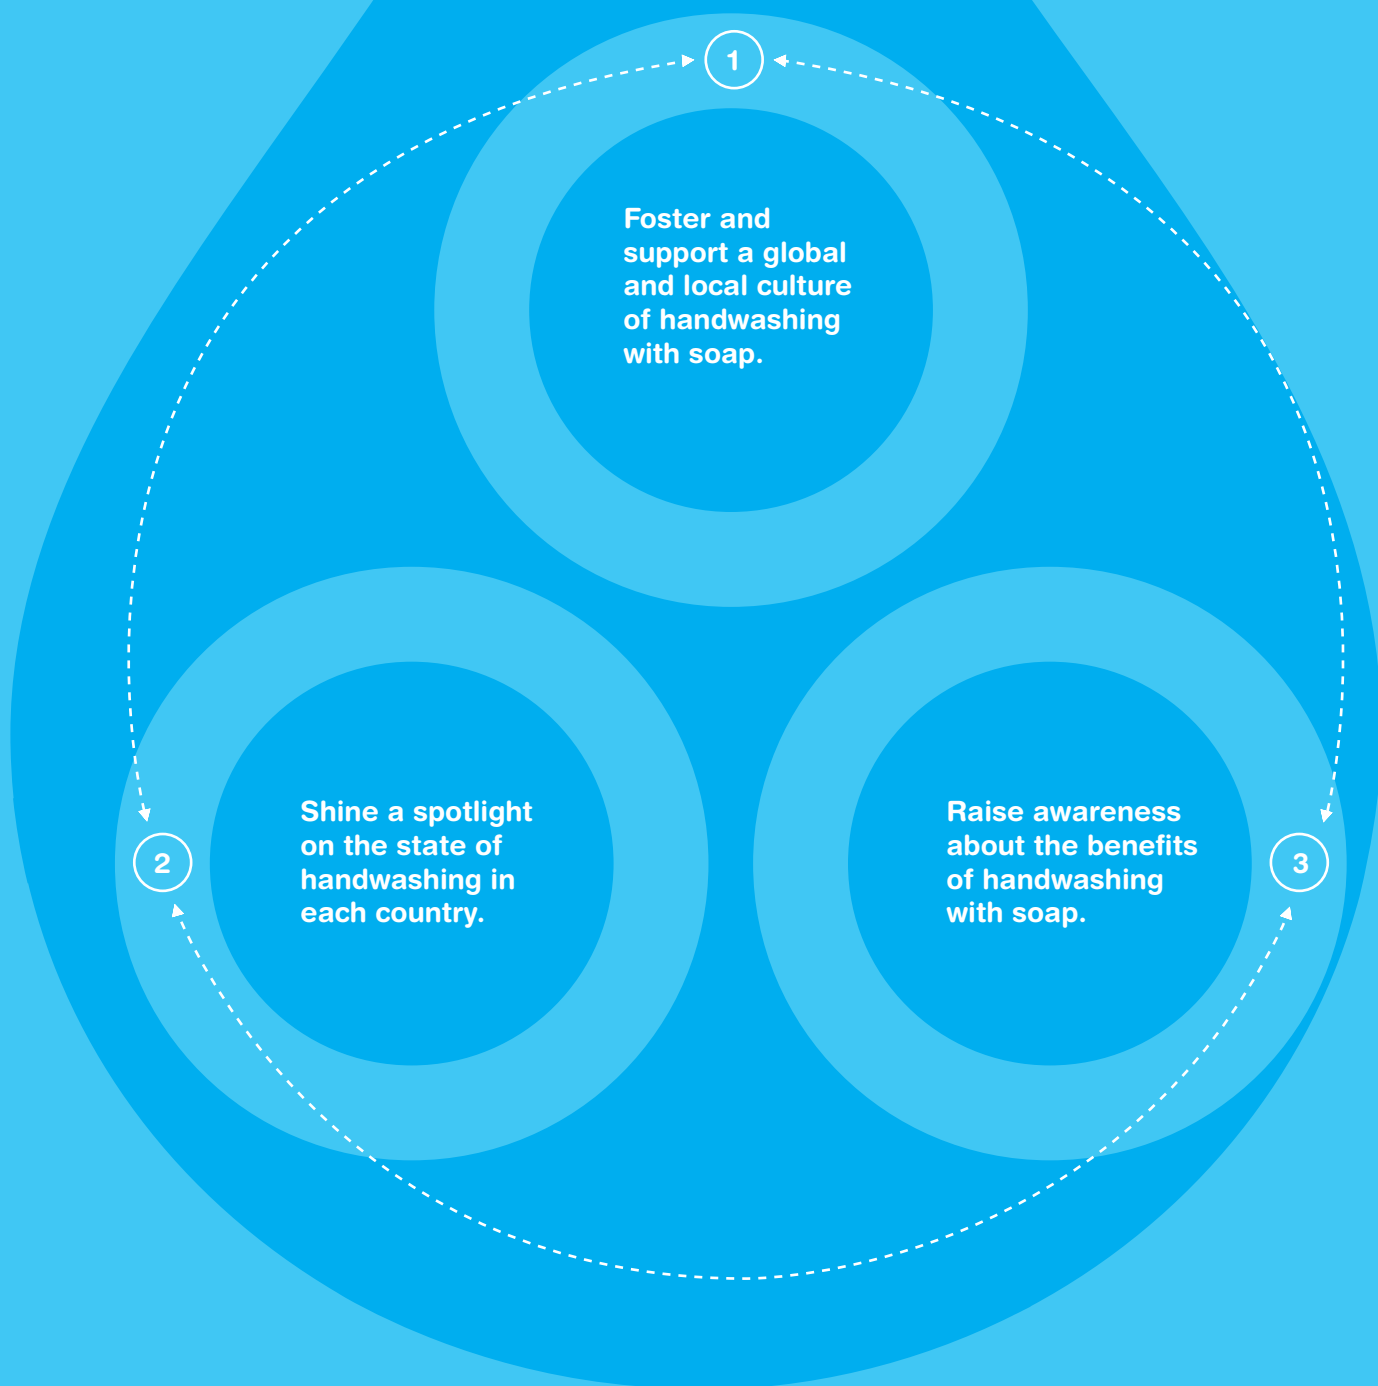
1

Foster and support a global and local culture of handwashing with soap.

2

Shine a spotlight on the state of handwashing in each country.

Raise awareness about the benefits of handwashing with soap.

3